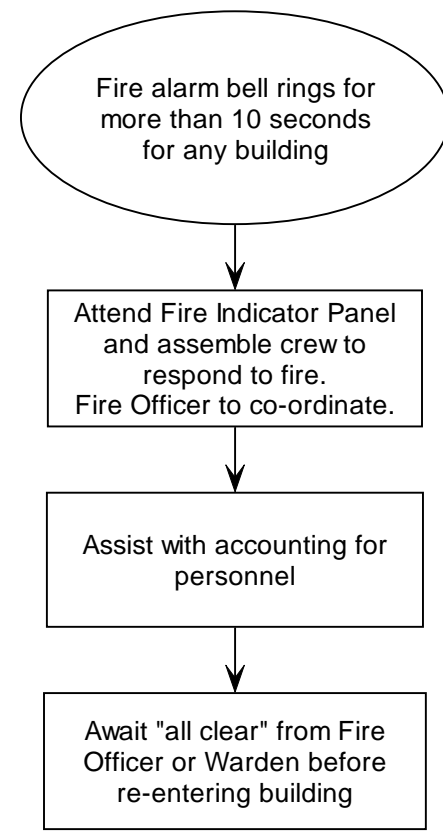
Fire alarm bell rings for more than 10 seconds for any building

Attend Fire Indicator Panel and assemble crew to respond to fire.
Fire Officer to co-ordinate.

Assist with accounting for personnel

Await "all clear" from Fire Officer or Warden before re-entering building